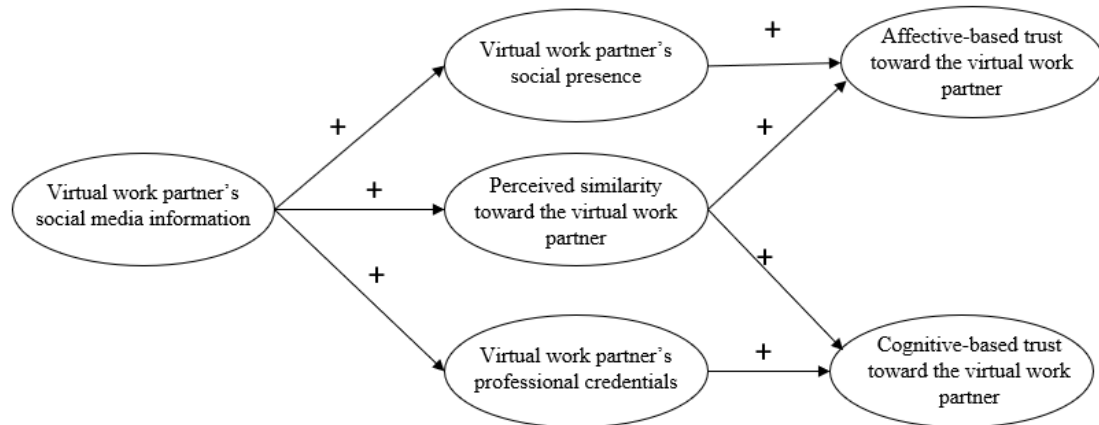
Virtual work partner's social media information

+

+

+

Virtual work partner's social presence

Perceived similarity toward the virtual work partner

Virtual work partner's professional credentials

+

+

+

+

Affective-based trust toward the virtual work partner

Cognitive-based trust toward the virtual work partner